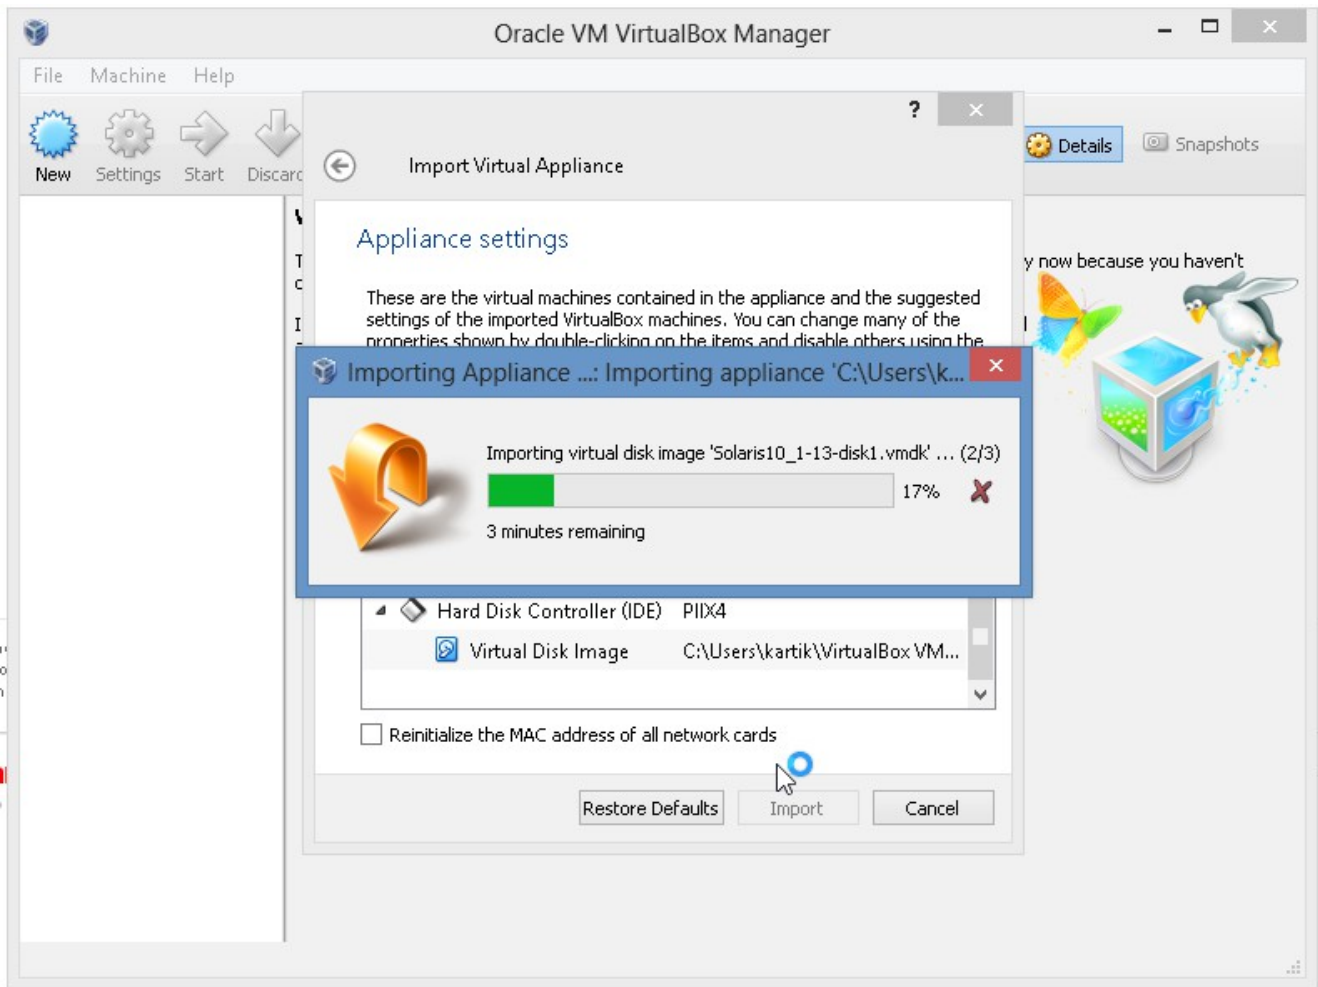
Oracle VM VirtualBox Manager

File Machine Help

New Settings Start Discard

Details Snapshots

y now because you haven't

?

Import Virtual Appliance

Appliance settings

These are the virtual machines contained in the appliance and the suggested settings of the imported VirtualBox machines. You can change many of the properties shown by double-clicking on the items and disable others using the

Importing Appliance ...: Importing appliance 'C:\Users\k...

Importing virtual disk image 'Solaris10_1-13-disk1.vmdk' ... (2/3)

17%

3 minutes remaining

Hard Disk Controller (IDE) PIIX4

Virtual Disk Image C:\Users\kartik\VirtualBox VM...

Reinitialize the MAC address of all network cards

Restore Defaults Import Cancel